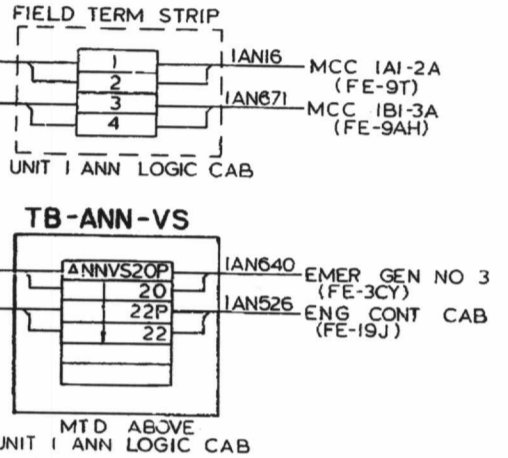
FIELD TERM STRIP

1
2
3
4

1AN16
MCC 1A1-2A
(FE-9T)
1AN671
MCC 1B1-3A
(FE-9AH)

UNIT 1 ANN LOGIC CAB

TB-ANN-VS

ANNVS20P
20
22P
22

1AN640
EMER GEN NO 3
(FE-3CY)
1AN526
ENG CONT CAB
(FE-19J)

MTD ABOVE
UNIT 1 ANN LOGIC CAB